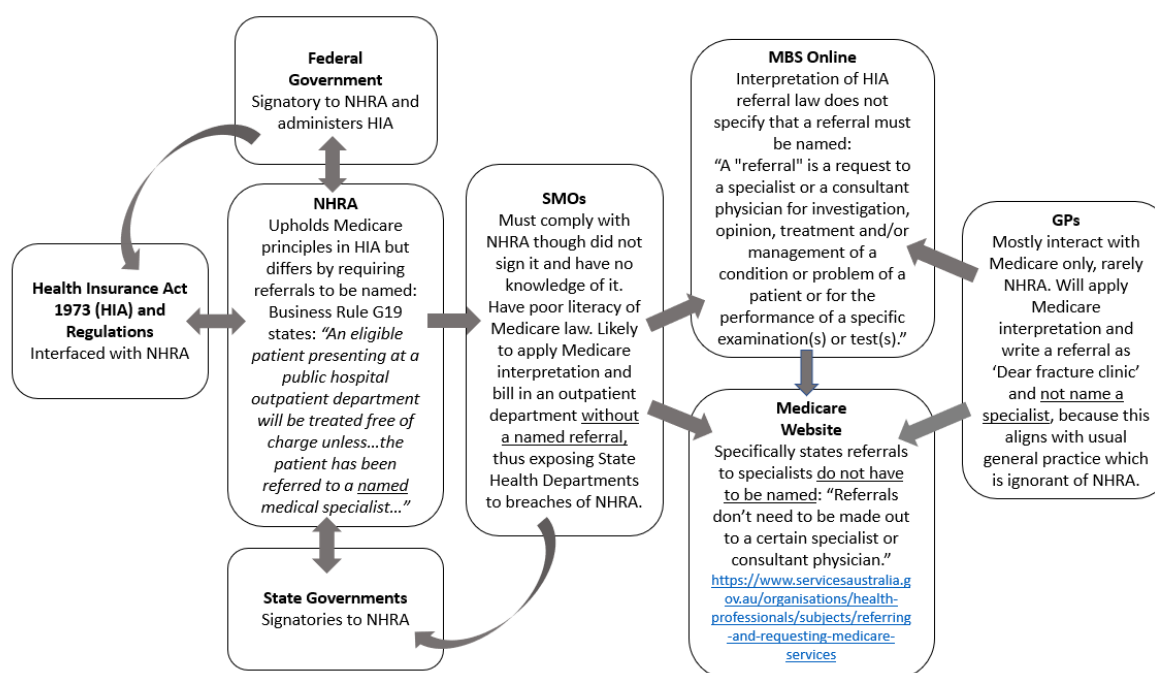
**Federal Government**
Signatory to NHRA and administers HIA

**Health Insurance Act 1973 (HIA) and Regulations**
Interfaced with NHRA

**NHRA**
Upholds Medicare principles in HIA but differs by requiring referrals to be named: Business Rule G19 states: *"An eligible patient presenting at a public hospital outpatient department will be treated free of charge unless…the patient has been referred to a named medical specialist…"*

**State Governments**
Signatories to NHRA

**SMOs**
Must comply with NHRA though did not sign it and have no knowledge of it. Have poor literacy of Medicare law. Likely to apply Medicare interpretation and bill in an outpatient department without a named referral, thus exposing State Health Departments to breaches of NHRA.

**MBS Online**
Interpretation of HIA referral law does not specify that a referral must be named:
"A "referral" is a request to a specialist or a consultant physician for investigation, opinion, treatment and/or management of a condition or problem of a patient or for the performance of a specific examination(s) or test(s)."

**Medicare Website**
Specifically states referrals to specialists do not have to be named: "Referrals don't need to be made out to a certain specialist or consultant physician."
https://www.servicesaustralia.gov.au/organisations/health-professionals/subjects/referring-and-requesting-medicare-services

**GPs**
Mostly interact with Medicare only, rarely NHRA. Will apply Medicare interpretation and write a referral as 'Dear fracture clinic' and not name a specialist, because this aligns with usual general practice which is ignorant of NHRA.